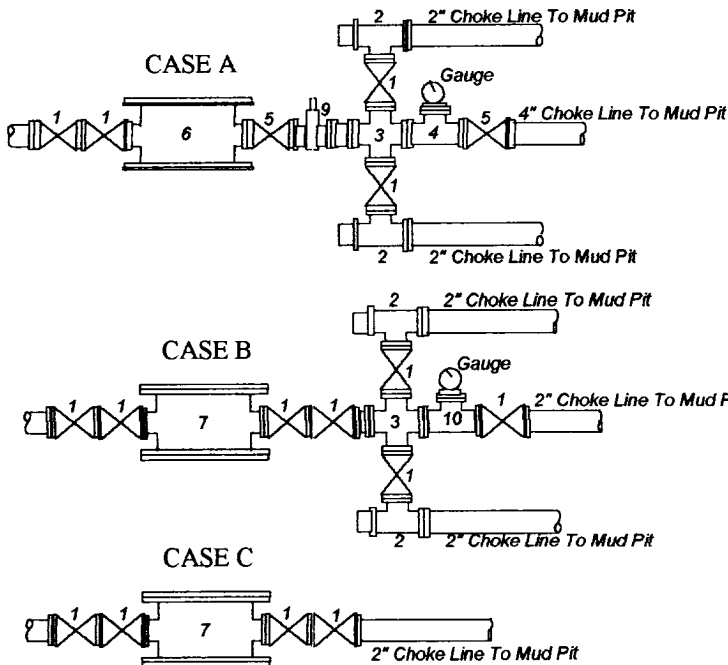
2 2" Choke Line To Mud Pit

CASE A

Gauge

1 1 6 5 9 1 3 4 5 4" Choke Line To Mud Pit

1

2 2" Choke Line To Mud Pit

2 2" Choke Line To Mud Pit

CASE B

Gauge

1 1 7 1 1 1 3 10 1 2" Choke Line To Mud P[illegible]

1

2 2" Choke Line To Mud Pit

CASE C

1 1 7 1 1

2" Choke Line To Mud Pit